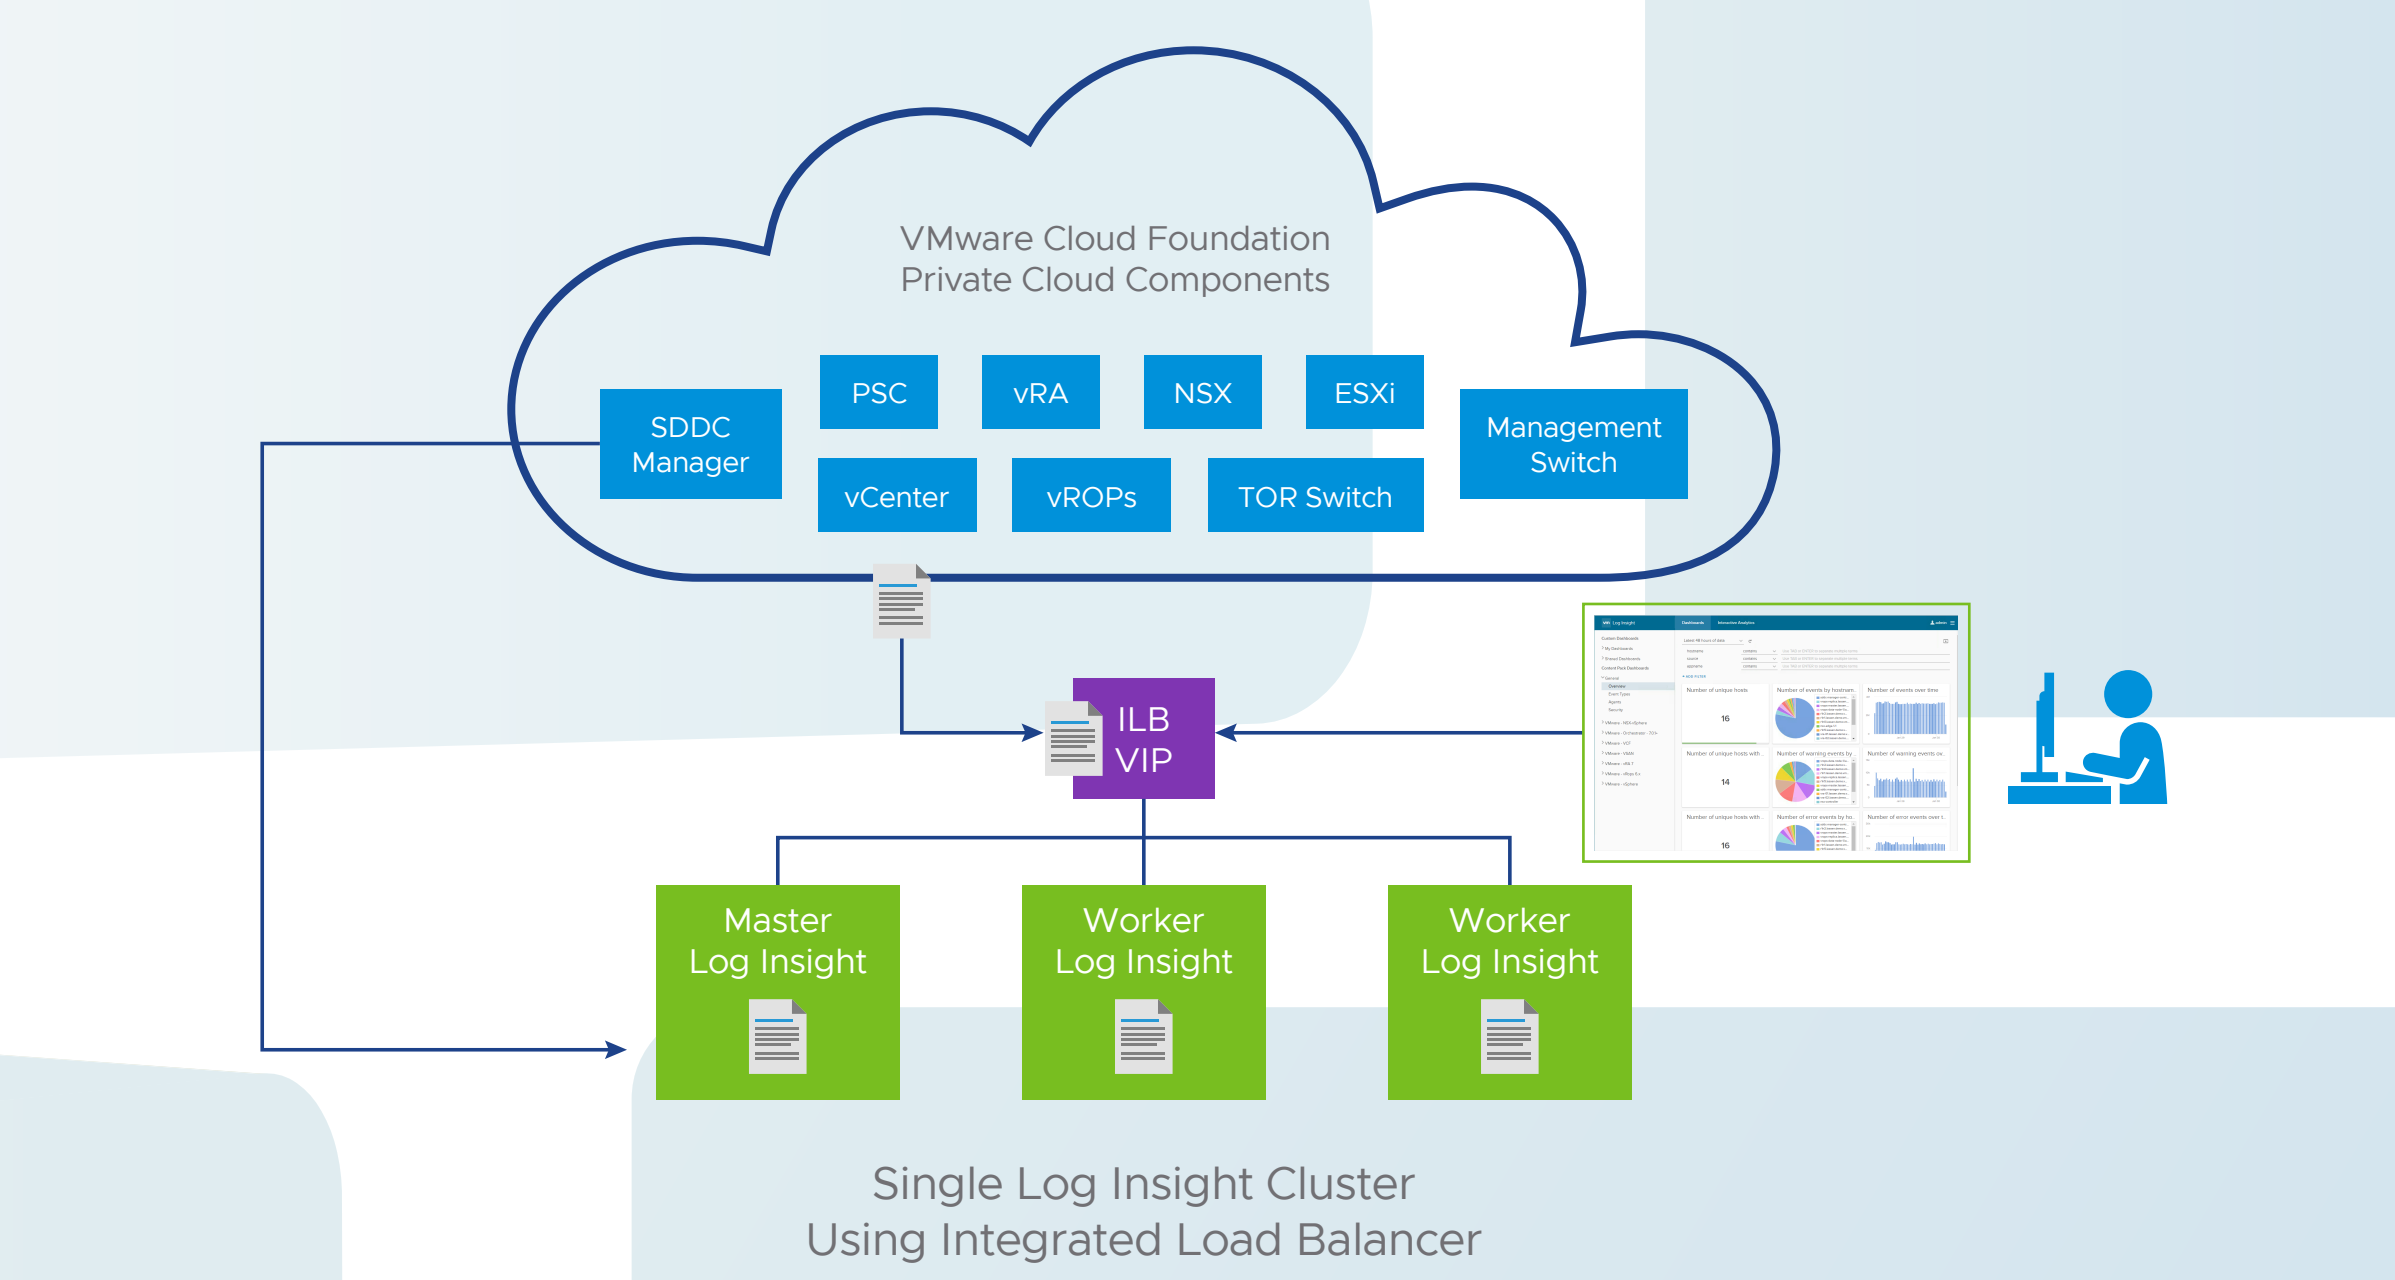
VMware Cloud Foundation
Private Cloud Components

SDDC Manager

PSC

vRA

NSX

ESXi

vCenter

vROPs

TOR Switch

Management Switch

ILB VIP

Log Insight

Dashboards

Interactive Analytics

Number of unique hosts

16

Number of events by hostname

Number of events over time

Number of unique hosts with...

14

Number of warning events by...

Number of warning events ov...

Number of unique hosts with...

16

Number of error events by ho...

Number of error events over t...

Master
Log Insight

Worker
Log Insight

Worker
Log Insight

Single Log Insight Cluster
Using Integrated Load Balancer